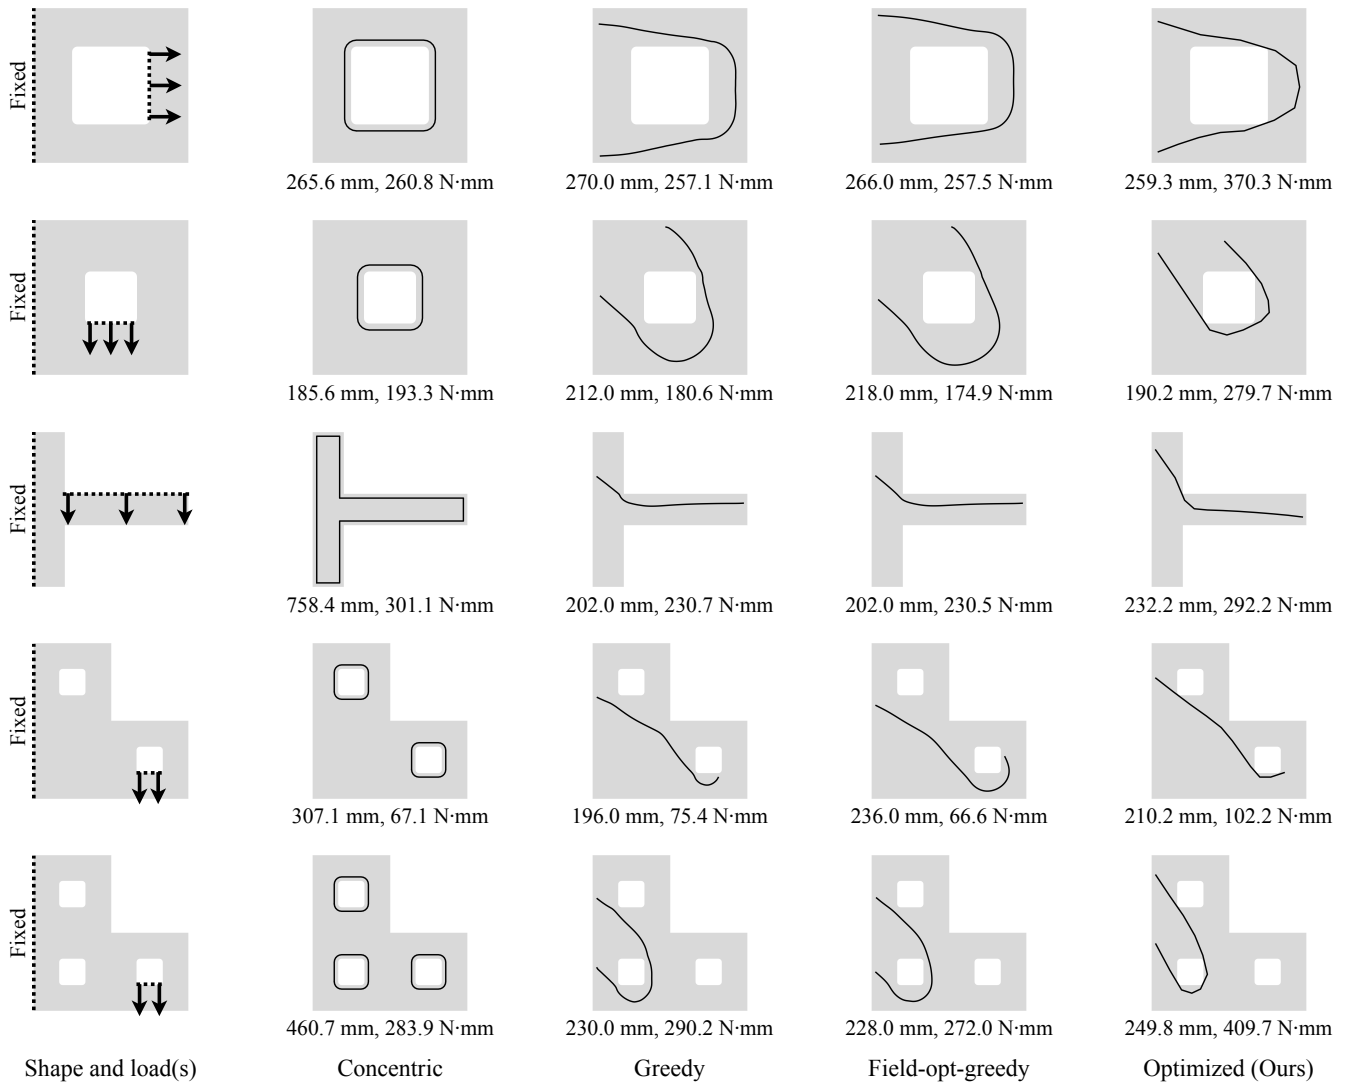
Fixed

265.6 mm, 260.8 N·mm

270.0 mm, 257.1 N·mm

266.0 mm, 257.5 N·mm

259.3 mm, 370.3 N·mm

Fixed

185.6 mm, 193.3 N·mm

212.0 mm, 180.6 N·mm

218.0 mm, 174.9 N·mm

190.2 mm, 279.7 N·mm

Fixed

758.4 mm, 301.1 N·mm

202.0 mm, 230.7 N·mm

202.0 mm, 230.5 N·mm

232.2 mm, 292.2 N·mm

Fixed

307.1 mm, 67.1 N·mm

196.0 mm, 75.4 N·mm

236.0 mm, 66.6 N·mm

210.2 mm, 102.2 N·mm

Fixed

460.7 mm, 283.9 N·mm

230.0 mm, 290.2 N·mm

228.0 mm, 272.0 N·mm

249.8 mm, 409.7 N·mm

Shape and load(s)

Concentric

Greedy

Field-opt-greedy

Optimized (Ours)